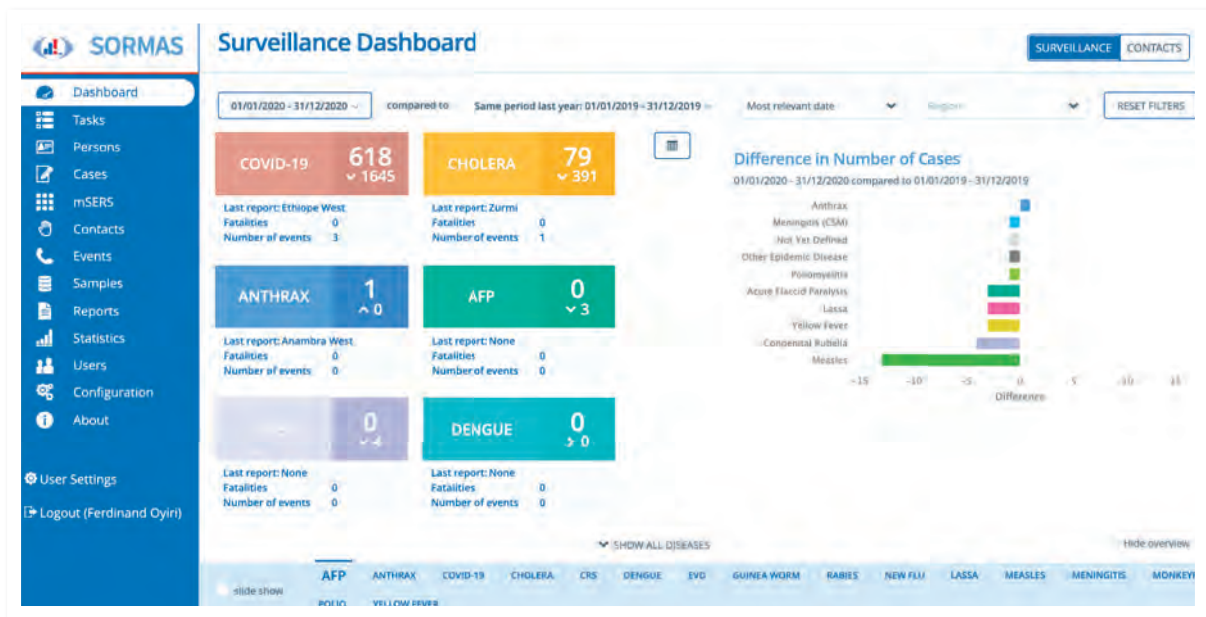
SORMAS

Dashboard
Tasks
Persons
Cases
mSERS
Contacts
Events
Samples
Reports
Statistics
Users
Configuration
About

User Settings
Logout (Ferdinand Oyiri)

Surveillance Dashboard

SURVEILLANCE CONTACTS

01/01/2020 - 31/12/2020 compared to Same period last year: 01/01/2019 - 31/12/2019 Most relevant date Region RESET FILTERS

COVID-19 618 1645
Last report: Ethiope West
Fatalities 0
Number of events 3

CHOLERA 79 391
Last report: Zurmi
Fatalities 0
Number of events 1

ANTHRAX 1 0
Last report: Anambra West
Fatalities 0
Number of events 0

AFP 0 3
Last report: None
Fatalities 0
Number of events 0

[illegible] 0 4
Last report: None
Fatalities 0
Number of events 0

DENGUE 0 0
Last report: None
Fatalities 0
Number of events 0

Difference in Number of Cases
01/01/2020 - 31/12/2020 compared to 01/01/2019 - 31/12/2019

Anthrax
Meningitis (CSM)
Not Yet Defined
Other Epidemic Disease
Poliomyelitis
Acute Flaccid Paralysis
Lassa
Yellow Fever
Congenital Rubella
Measles

-15 -10 -5 0 5 10 15
Difference

SHOW ALL DISEASES
Hide overview

slide show
AFP ANTHRAX COVID-19 CHOLERA CRS DENGUE EVD GUINEA WORM RABIES NEW FLU LASSA MEASLES MENINGITIS MONKEY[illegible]
POLIO YELLOW FEVER